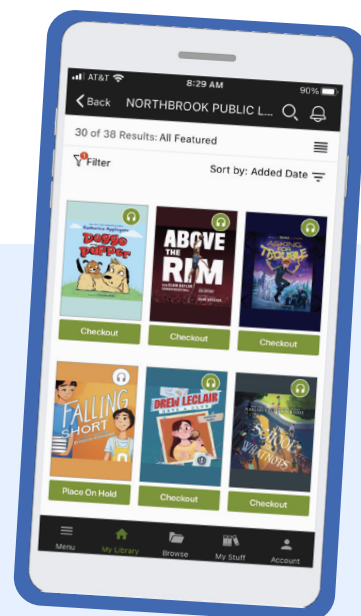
AT&T
8:29 AM
90%
Back NORTHBROOK PUBLIC L...
30 of 38 Results: All Featured
Filter
Sort by: Added Date
Katherine Applegate
Doggo and Pupper
Checkout
ABOVE THE RIM
Checkout
Arising Trouble
Checkout
FALLING SHORT
Place On Hold
DREW LECLAIR
Checkout
Checkout
Menu
My Library
Browse
My Stuff
Account